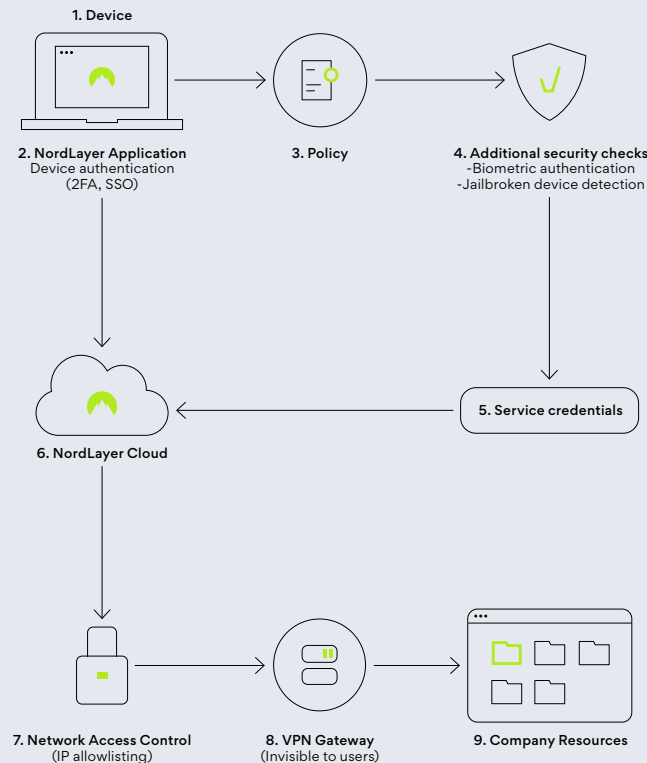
1. Device

2. NordLayer Application
Device authentication
(2FA, SSO)

3. Policy

4. Additional security checks
-Biometric authentication
-Jailbroken device detection

5. Service credentials

6. NordLayer Cloud

7. Network Access Control
(IP allowlisting)

8. VPN Gateway
(Invisible to users)

9. Company Resources